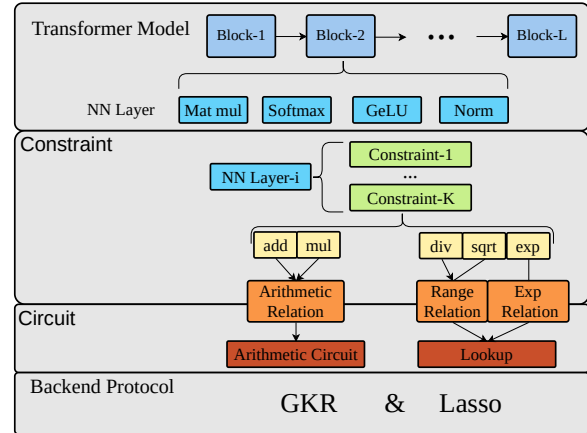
Transformer Model

Block-1

Block-2

...

Block-L

NN Layer

Mat mul

Softmax

GeLU

Norm

Constraint

NN Layer-i

Constraint-1

...

Constraint-K

add

mul

div

sqrt

exp

Arithmetic Relation

Range Relation

Exp Relation

Circuit

Arithmetic Circuit

Lookup

Backend Protocol

GKR & Lasso